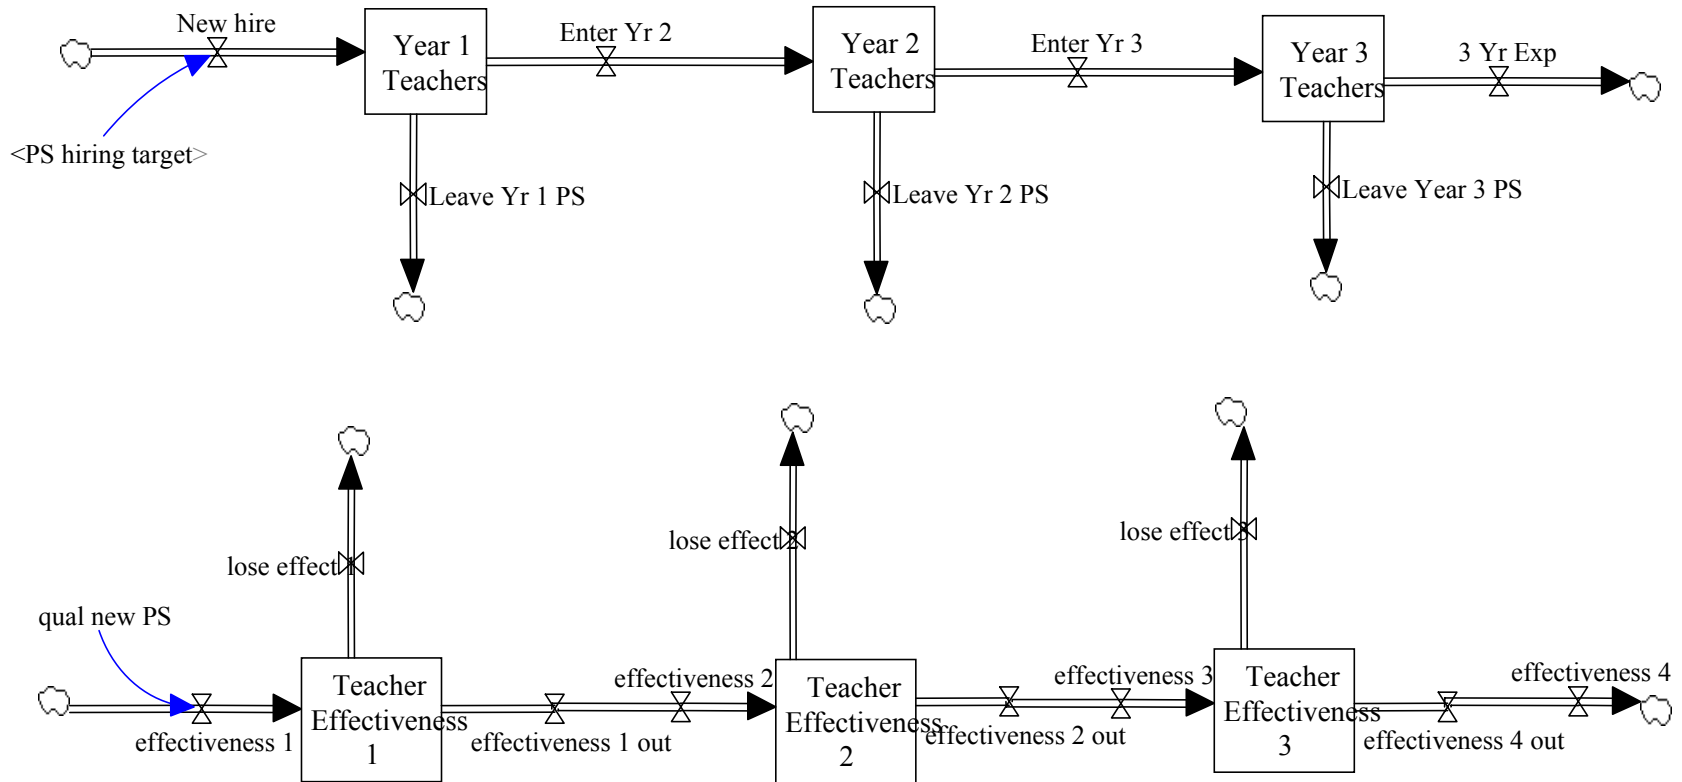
New hire

Year 1 Teachers

Enter Yr 2

Year 2 Teachers

Enter Yr 3

Year 3 Teachers

3 Yr Exp

<PS hiring target>

Leave Yr 1 PS

Leave Yr 2 PS

Leave Year 3 PS

lose effect

lose effect

lose effect

qual new PS

Teacher Effectiveness 1

effectiveness 2

Teacher Effectiveness 2

effectiveness 3

Teacher Effectiveness 3

effectiveness 4

effectiveness 1

effectiveness 1 out

effectiveness 2 out

effectiveness 4 out